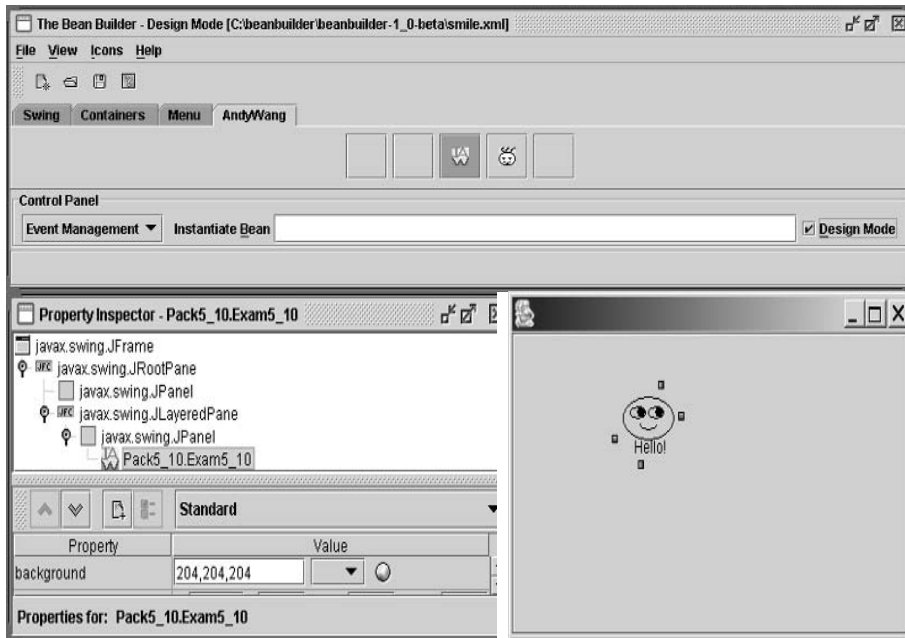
The Bean Builder - Design Mode [C:\beanbuilder\beanbuilder-1_0-beta\smile.xml]

File View Icons Help

Swing Containers Menu AndyWang

Control Panel

Event Management ▼ Instantiate Bean

Design Mode

Property Inspector - Pack5_10.Exam5_10

javax.swing.JFrame
JFC javax.swing.JRootPane
javax.swing.JPanel
JFC javax.swing.JLayeredPane
javax.swing.JPanel
Pack5_10.Exam5_10

Standard

| Property | Value |
|---|---|
| background | 204,204,204 |

Properties for: Pack5_10.Exam5_10

Hello!